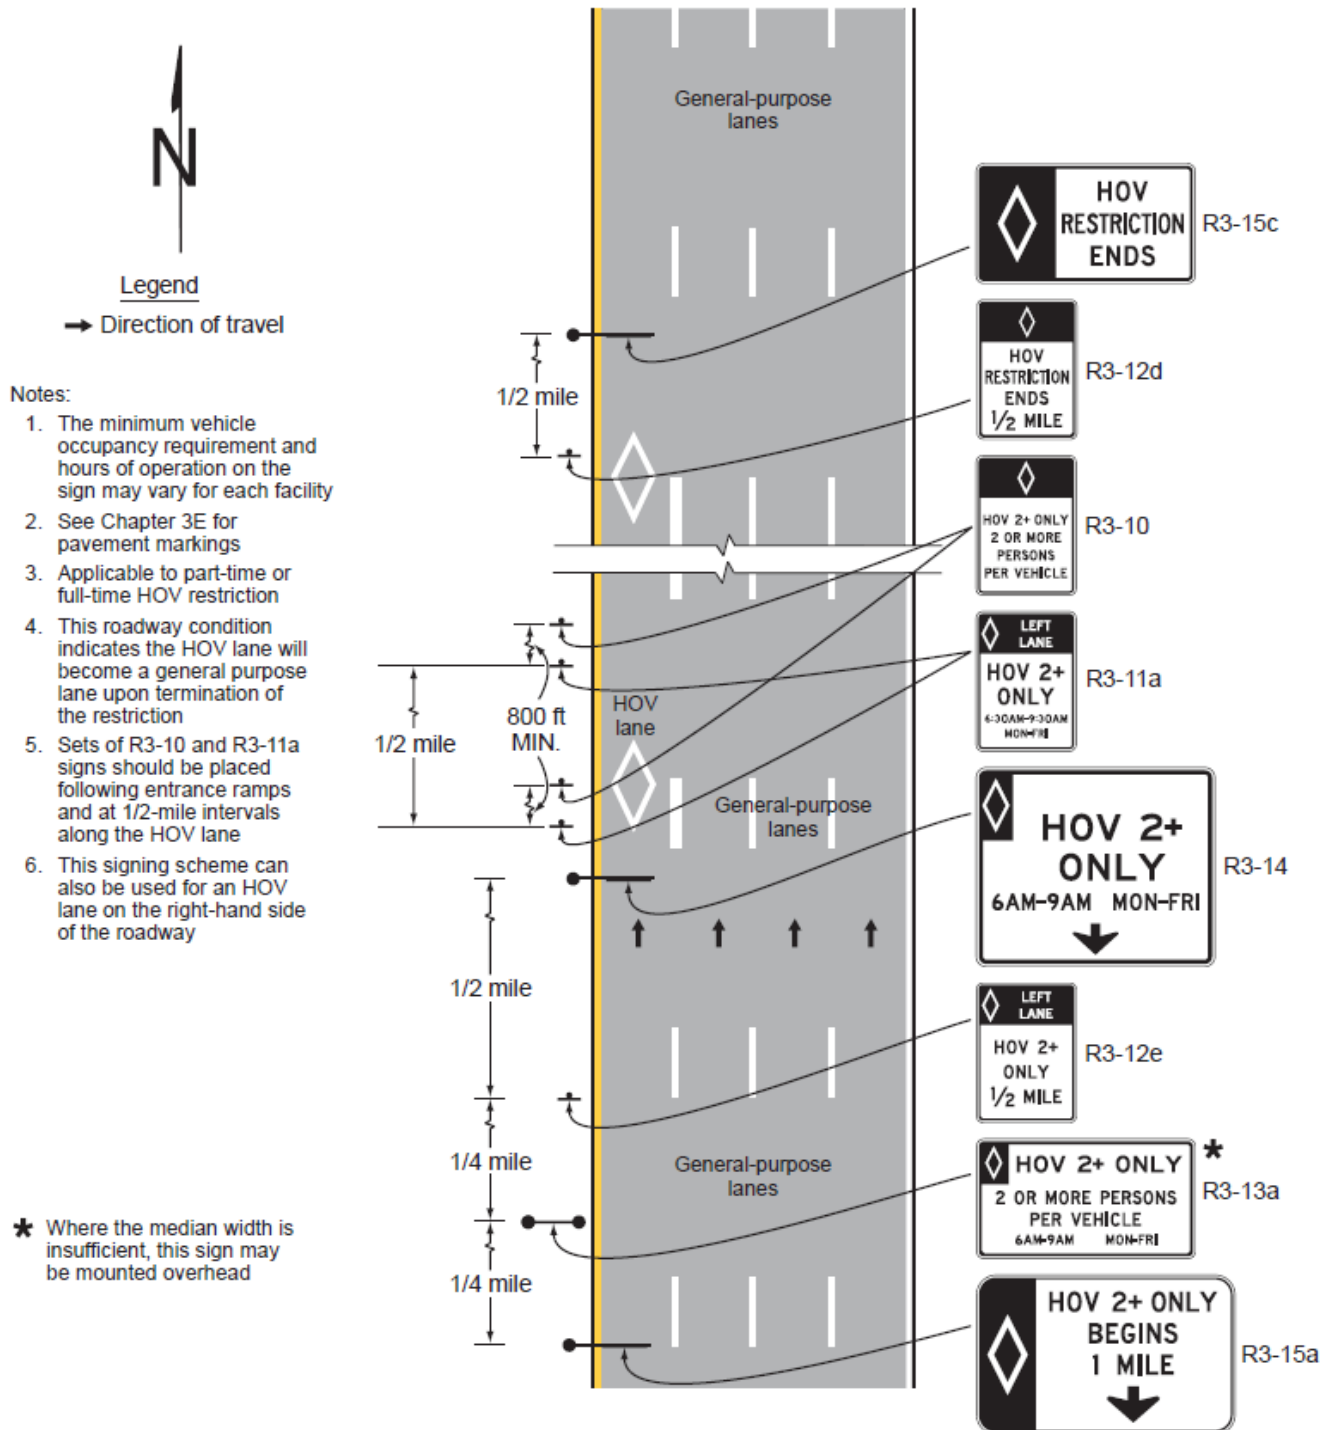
N

Legend
Direction of travel

Notes:
1. The minimum vehicle occupancy requirement and hours of operation on the sign may vary for each facility
2. See Chapter 3E for pavement markings
3. Applicable to part-time or full-time HOV restriction
4. This roadway condition indicates the HOV lane will become a general purpose lane upon termination of the restriction
5. Sets of R3-10 and R3-11a signs should be placed following entrance ramps and at 1/2-mile intervals along the HOV lane
6. This signing scheme can also be used for an HOV lane on the right-hand side of the roadway

* Where the median width is insufficient, this sign may be mounted overhead

General-purpose lanes

HOV RESTRICTION ENDS R3-15c

1/2 mile

HOV RESTRICTION ENDS 1/2 MILE R3-12d

HOV 2+ ONLY 2 OR MORE PERSONS PER VEHICLE R3-10

LEFT LANE HOV 2+ ONLY 6:30AM-9:30AM MON-FRI R3-11a

1/2 mile

800 ft MIN.

HOV lane

General-purpose lanes

HOV 2+ ONLY 6AM-9AM MON-FRI R3-14

1/2 mile

LEFT LANE HOV 2+ ONLY 1/2 MILE R3-12e

1/4 mile

General-purpose lanes

HOV 2+ ONLY 2 OR MORE PERSONS PER VEHICLE 6AM-9AM MON-FRI * R3-13a

1/4 mile

HOV 2+ ONLY BEGINS 1 MILE R3-15a